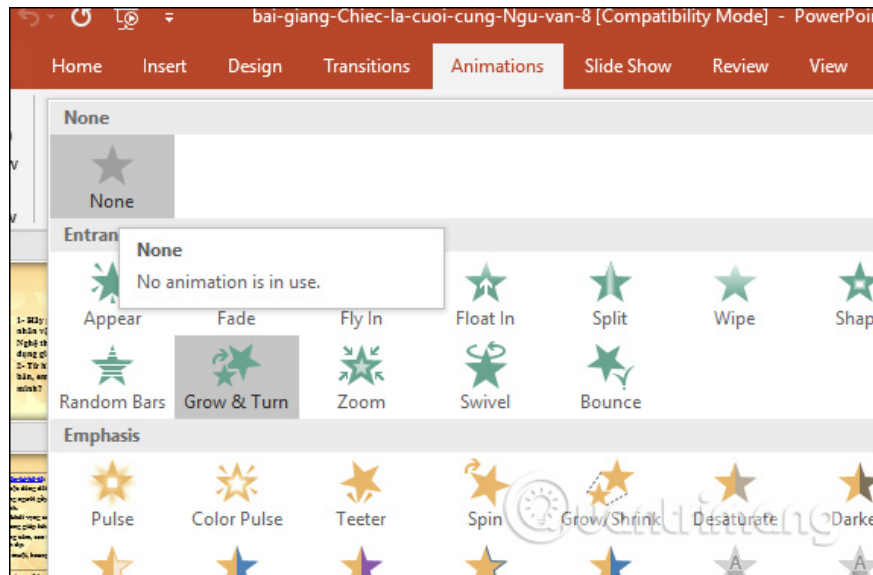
bai-giang-Chiec-la-cuoi-cung-Ngu-van-8 [Compatibility Mode] - PowerPoi

Home Insert Design Transitions Animations Slide Show Review View

None

None

Entran

None
No animation is in use.

Appear Fade Fly In Float In Split Wipe Shap

Random Bars Grow & Turn Zoom Swivel Bounce

Emphasis

Pulse Color Pulse Teeter Spin Grow/Shrink Desaturate Darke

Quantrimang